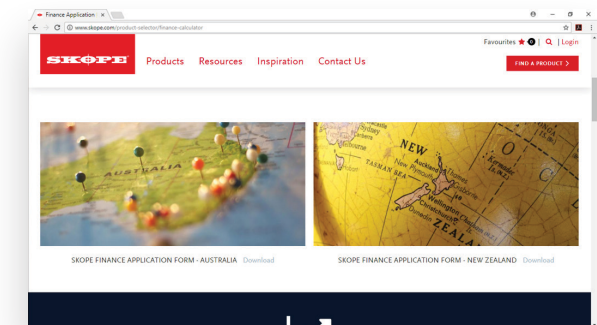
Finance Application ×

www.skope.com/product-selector/finance-calculator

Favourites ★ 0 | Login

SKOPE

Products Resources Inspiration Contact Us

FIND A PRODUCT >

AUSTRALIA

NEW Auckland New Plymouth TASMAN SEA Wellington Christchurch Dunedin ZEALA

SKOPE FINANCE APPLICATION FORM - AUSTRALIA Download

SKOPE FINANCE APPLICATION FORM - NEW ZEALAND Download